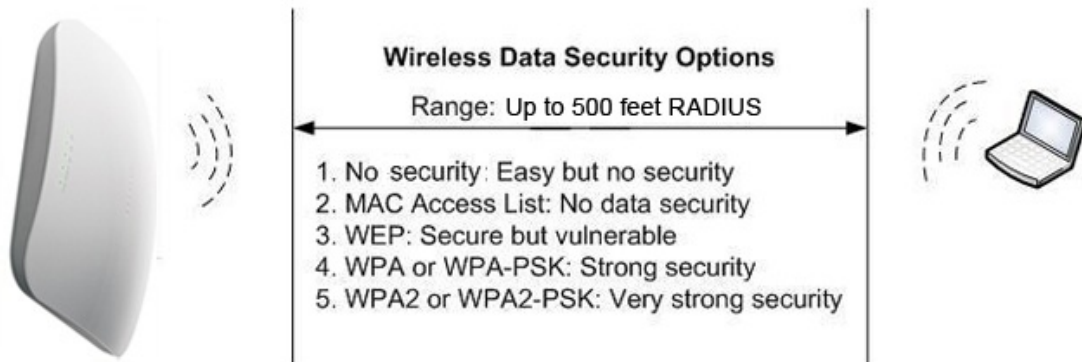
Wireless Data Security Options

Range: Up to 500 feet RADIUS

1. No security: Easy but no security
2. MAC Access List: No data security
3. WEP: Secure but vulnerable
4. WPA or WPA-PSK: Strong security
5. WPA2 or WPA2-PSK: Very strong security